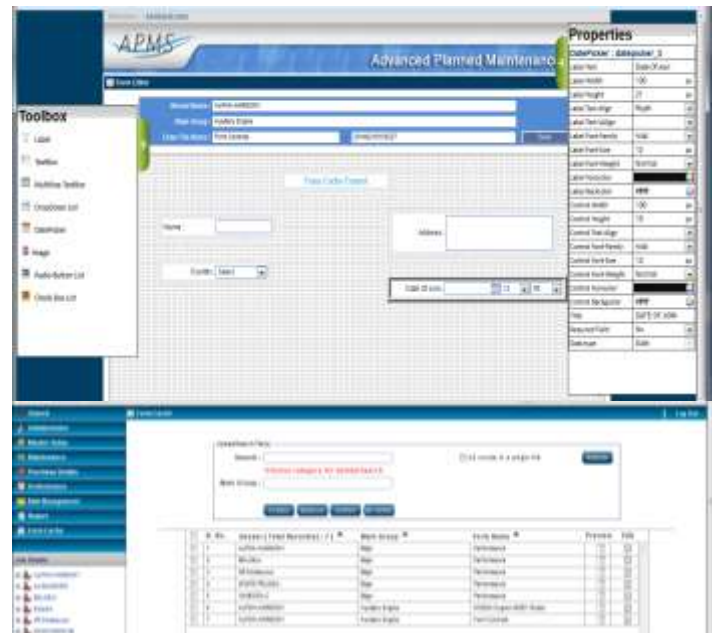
APMS

Advanced Planned Maintenanc

Properties

DatePicker : datepicker_1

Toolbox

Label

Textbox

Multiline Textbox

Dropdown List

DatePicker

Image

Radio Button List

Check Box List

Name :

Address :

Country : Select

Date of Join

Label Text | Date of Join
Label Width | 100
Label Height | 21
Label Text Align | Right
Label Font Family | Arial
Label Font Size | 12
Label Font Weight | Normal
Label Forecolor
Label Backcolor
Control Width | 100
Control Height | 10
Control Text Align
Control Font Family | Arial
Control Font Size | 12
Control Font Weight | Normal
Control Forecolor
Control Backcolor
Title | DATE OF JOIN
Required Field | No
Date Type | Date

| | S. No. | Vessel / Total Machinery / Fit | Main Group | Form Name | Preview | Edit |
|---|---|---|---|---|---|---|
| | 1 | | Main | Performance | | |
| | 2 | | Main | Performance | | |
| | 3 | | Main | Performance | | |
| | 4 | | Main | Performance | | |
| | 5 | | Main | Performance | | |
| | 6 | | Auxiliary Engine | | | |
| | 7 | | Auxiliary Engine | | | |

Log Out